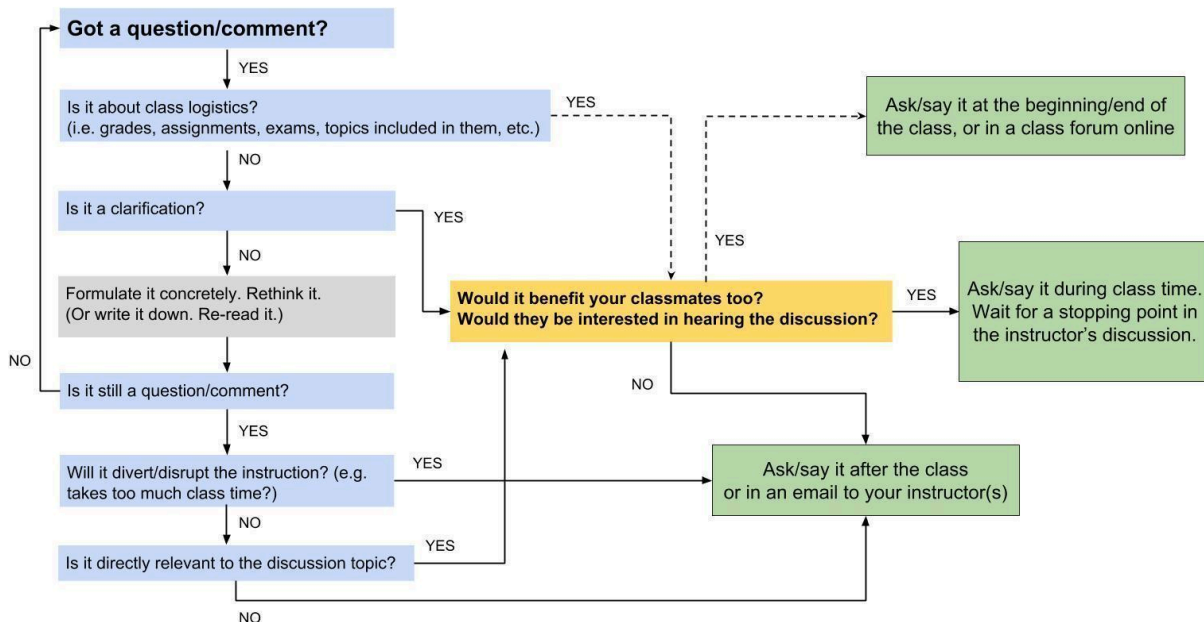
Got a question/comment?

YES

Is it about class logistics?
(i.e. grades, assignments, exams, topics included in them, etc.)

YES

Ask/say it at the beginning/end of the class, or in a class forum online

NO

Is it a clarification?

YES

YES

NO

Formulate it concretely. Rethink it.
(Or write it down. Re-read it.)

Would it benefit your classmates too?
Would they be interested in hearing the discussion?

YES

Ask/say it during class time. Wait for a stopping point in the instructor's discussion.

NO

Is it still a question/comment?

NO

YES

Will it divert/disrupt the instruction? (e.g. takes too much class time?)

YES

Ask/say it after the class
or in an email to your instructor(s)

NO

Is it directly relevant to the discussion topic?

YES

NO